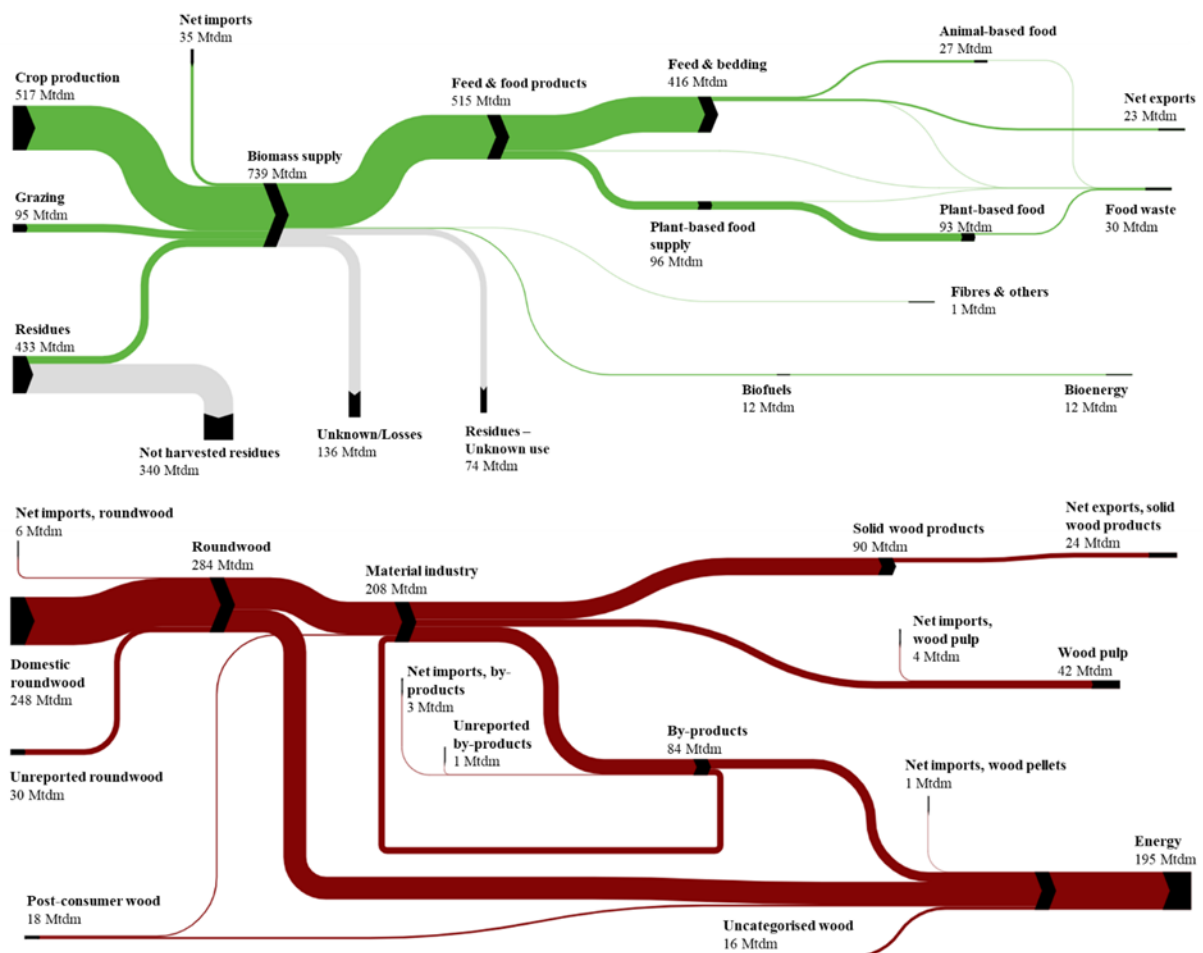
Net imports
35 Mtdm

Crop production
517 Mtdm

Grazing
95 Mtdm

Biomass supply
739 Mtdm

Feed & food products
515 Mtdm

Feed & bedding
416 Mtdm

Animal-based food
27 Mtdm

Net exports
23 Mtdm

Plant-based food supply
96 Mtdm

Plant-based food
93 Mtdm

Food waste
30 Mtdm

Fibres & others
1 Mtdm

Residues
433 Mtdm

Biofuels
12 Mtdm

Bioenergy
12 Mtdm

Not harvested residues
340 Mtdm

Unknown/Losses
136 Mtdm

Residues – Unknown use
74 Mtdm

Net imports, roundwood
6 Mtdm

Roundwood
284 Mtdm

Material industry
208 Mtdm

Solid wood products
90 Mtdm

Net exports, solid wood products
24 Mtdm

Net imports, wood pulp
4 Mtdm

Wood pulp
42 Mtdm

Domestic roundwood
248 Mtdm

Net imports, by-products
3 Mtdm

Unreported by-products
1 Mtdm

By-products
84 Mtdm

Net imports, wood pellets
1 Mtdm

Unreported roundwood
30 Mtdm

Energy
195 Mtdm

Post-consumer wood
18 Mtdm

Uncategorised wood
16 Mtdm